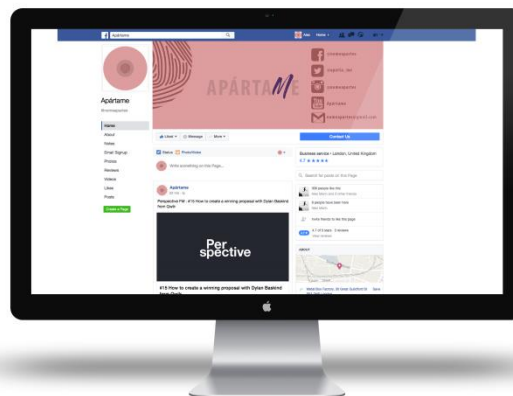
Apártame

Apártame

APÁRTAME

Home
About
Videos
Email Signup
Photos
Reviews
Videos
Likes
Posts

Create a Page

Liked
Message
More

Contact Us

Status
Photo/Video

Write something on this Page...

Business service · London, United Kingdom
4.7 ★★★★★

Search for posts on this Page

Apártame

Perspective FM - #15 How to create a winning proposal with Dylan Baskind from Qwilr

Per
spective

#15 How to create a winning proposal with Dylan Baskind from Qwilr

ABOUT